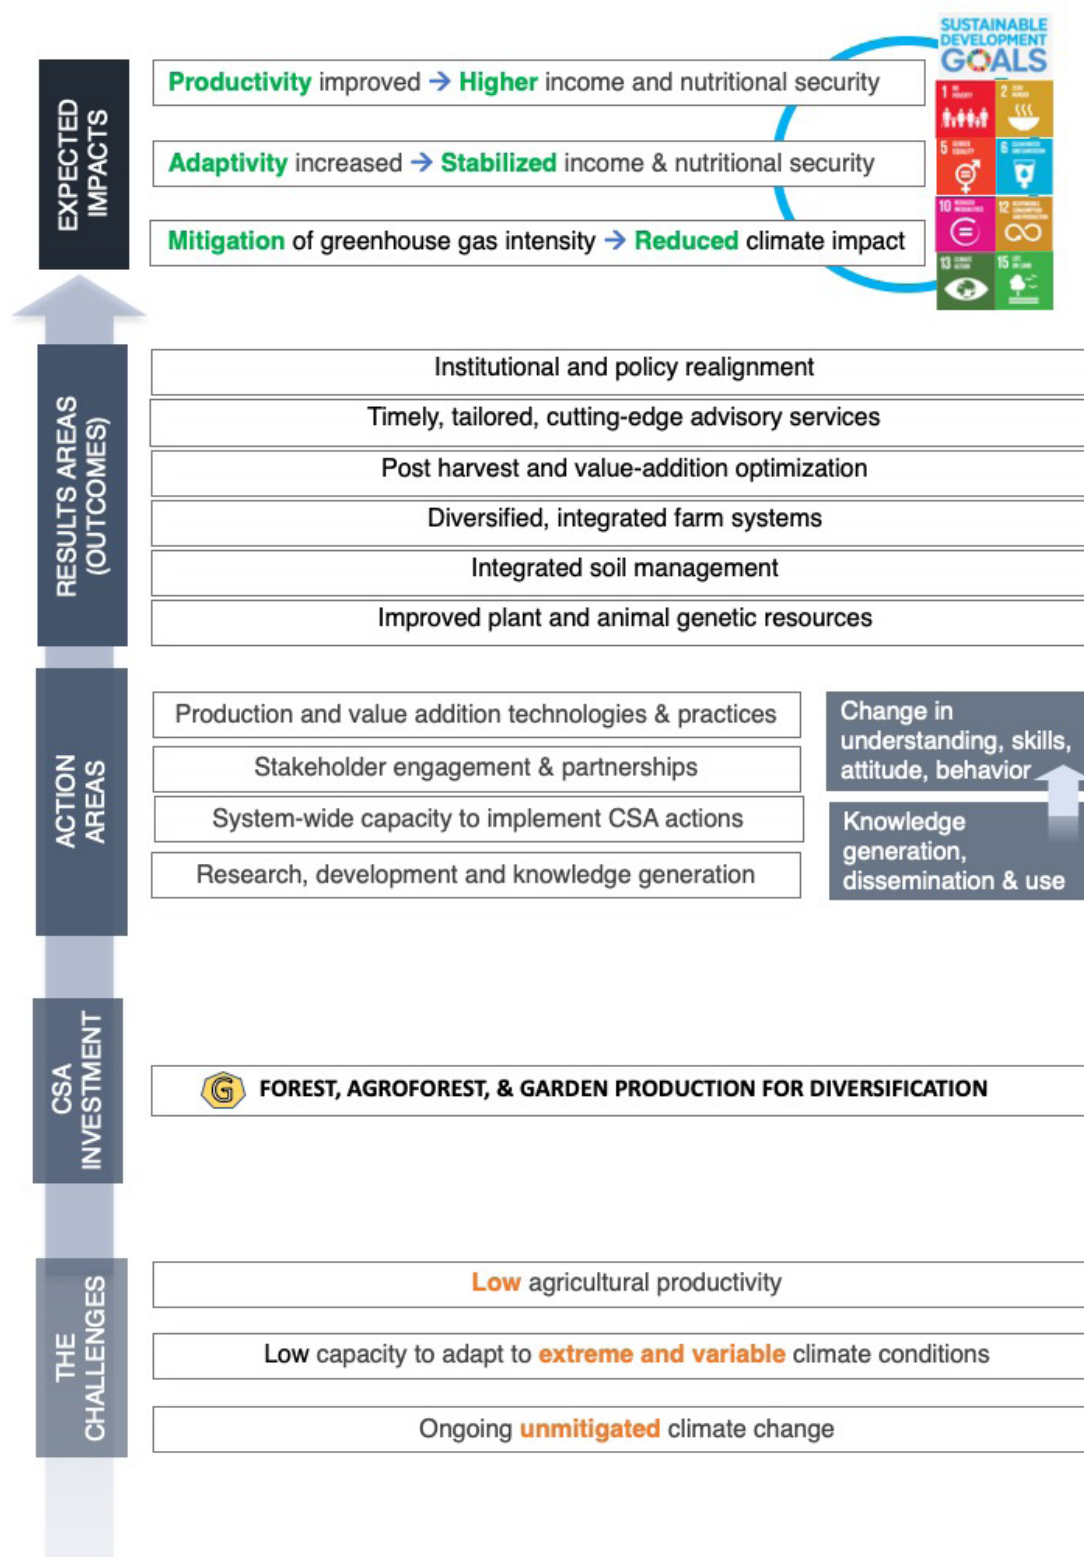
EXPECTED IMPACTS

Productivity improved → Higher income and nutritional security

Adaptivity increased → Stabilized income & nutritional security

Mitigation of greenhouse gas intensity → Reduced climate impact

SUSTAINABLE DEVELOPMENT GOALS

1 2 5 6 10 12 13 15

RESULTS AREAS (OUTCOMES)

Institutional and policy realignment

Timely, tailored, cutting-edge advisory services

Post harvest and value-addition optimization

Diversified, integrated farm systems

Integrated soil management

Improved plant and animal genetic resources

ACTION AREAS

Production and value addition technologies & practices

Stakeholder engagement & partnerships

System-wide capacity to implement CSA actions

Research, development and knowledge generation

Change in understanding, skills, attitude, behavior

Knowledge generation, dissemination & use

CSA INVESTMENT

G FOREST, AGROFOREST, & GARDEN PRODUCTION FOR DIVERSIFICATION

THE CHALLENGES

Low agricultural productivity

Low capacity to adapt to extreme and variable climate conditions

Ongoing unmitigated climate change